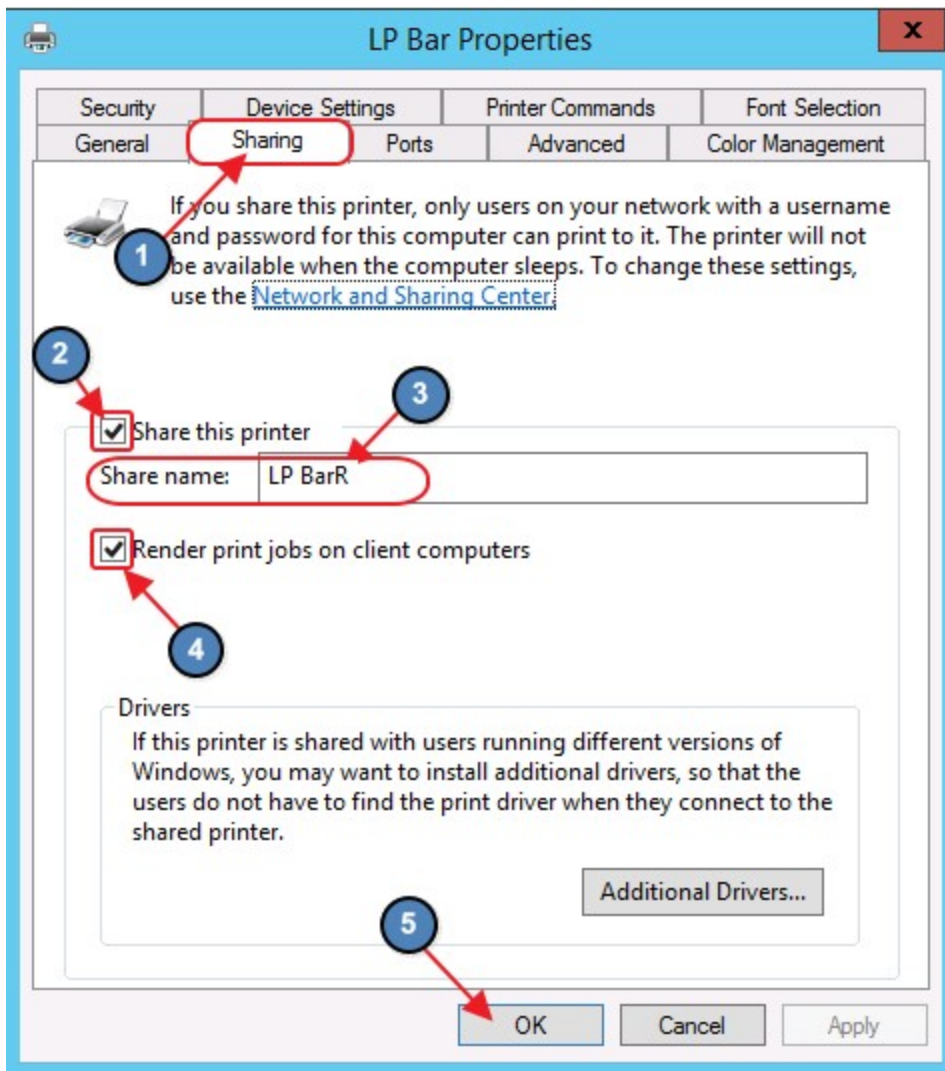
LP Bar Properties

x

Security | Device Settings | Printer Commands | Font Selection
General | Sharing | Ports | Advanced | Color Management

1

If you share this printer, only users on your network with a username and password for this computer can print to it. The printer will not be available when the computer sleeps. To change these settings, use the Network and Sharing Center.

2

3

Share this printer

Share name: LP BarR

Render print jobs on client computers

4

Drivers

If this printer is shared with users running different versions of Windows, you may want to install additional drivers, so that the users do not have to find the print driver when they connect to the shared printer.

Additional Drivers...

5

OK Cancel Apply